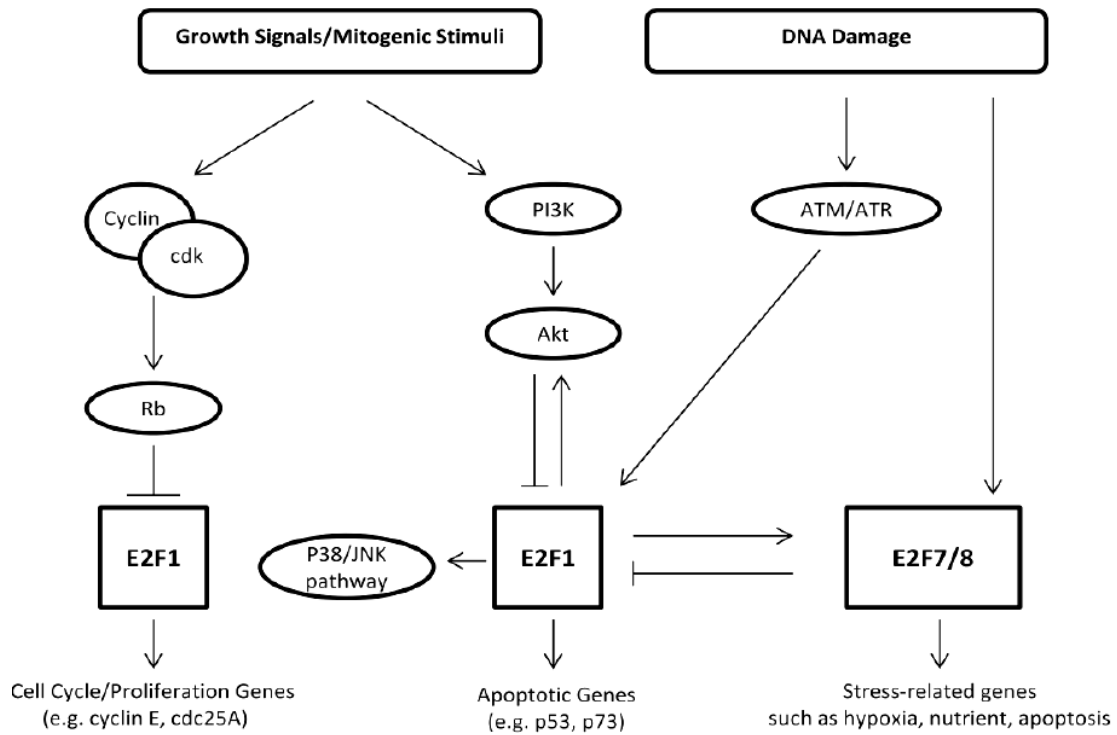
Growth Signals/Mitogenic Stimuli

DNA Damage

Cyclin

cdk

PI3K

ATM/ATR

Akt

Rb

E2F1

P38/JNK pathway

E2F1

E2F7/8

Cell Cycle/Proliferation Genes
(e.g. cyclin E, cdc25A)

Apoptotic Genes
(e.g. p53, p73)

Stress-related genes
such as hypoxia, nutrient, apoptosis